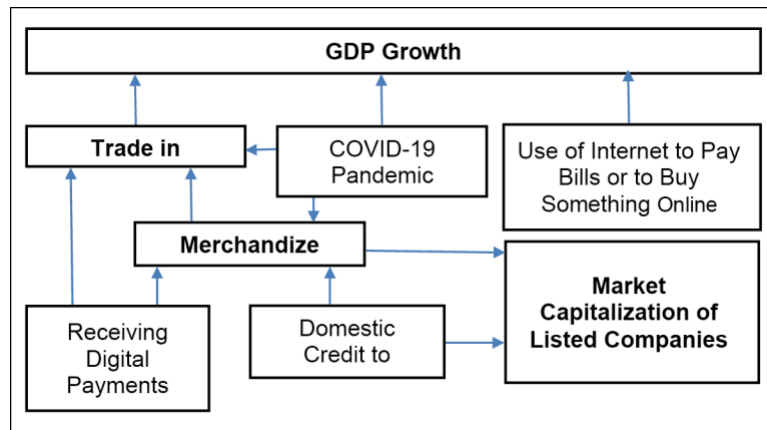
GDP Growth

Trade in

COVID-19 Pandemic

Use of Internet to Pay Bills or to Buy Something Online

Merchandize

Market Capitalization of Listed Companies

Receiving Digital Payments

Domestic Credit to